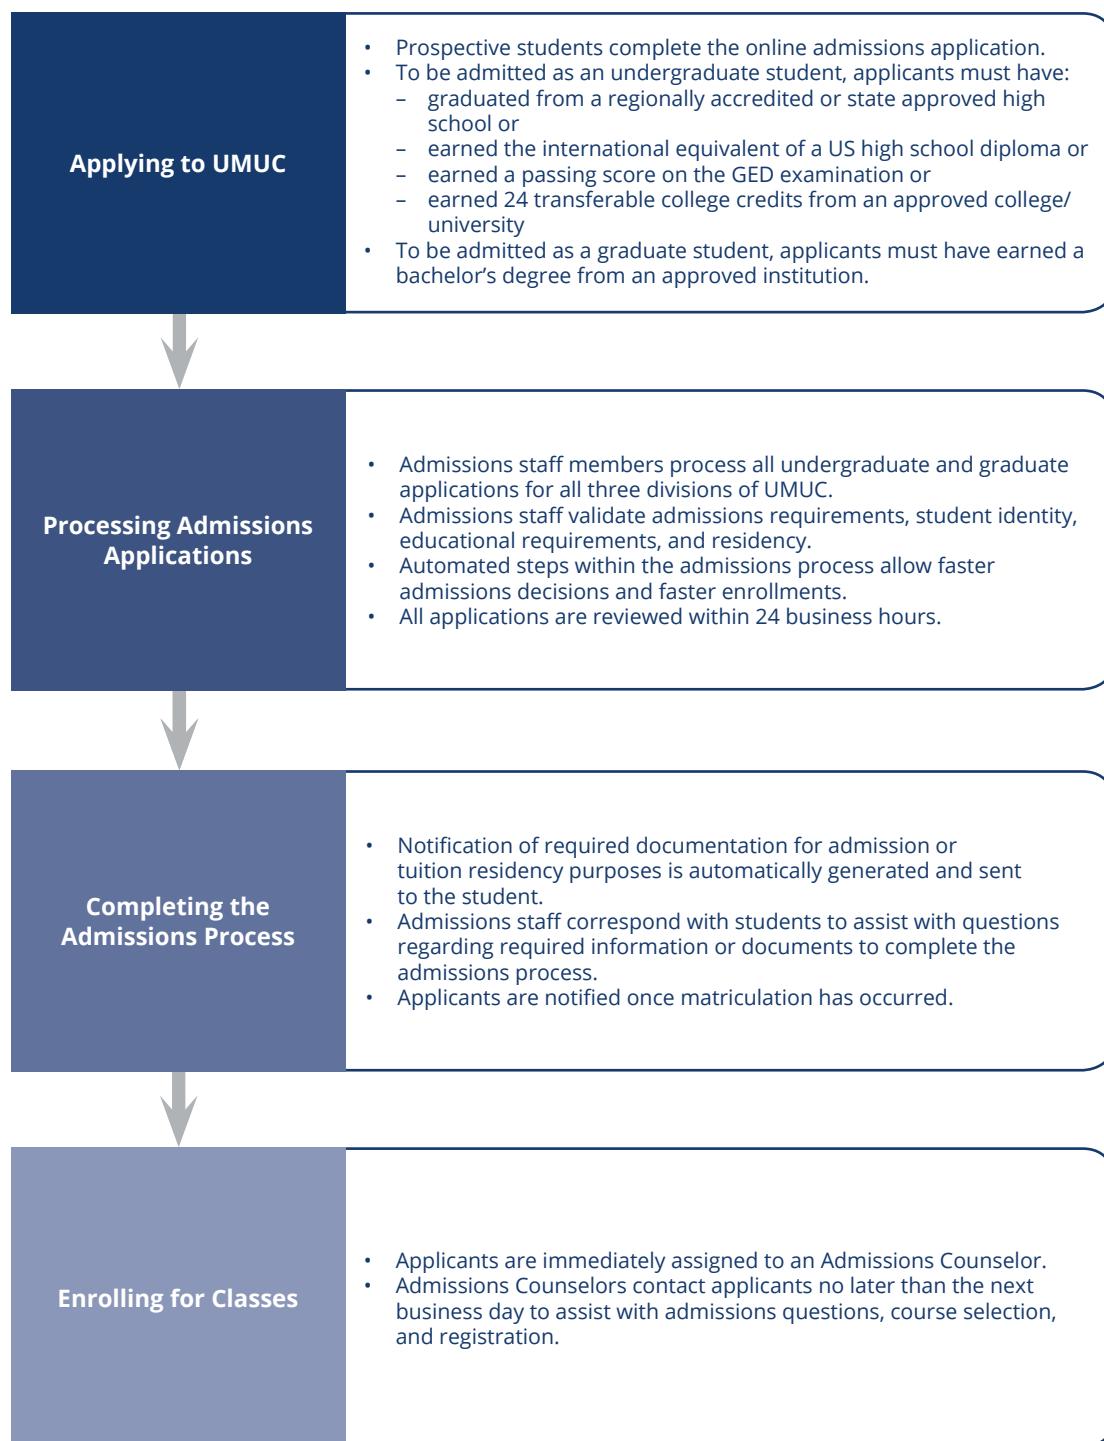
Applying to UMUC

- Prospective students complete the online admissions application.
- To be admitted as an undergraduate student, applicants must have:
  – graduated from a regionally accredited or state approved high school or
  – earned the international equivalent of a US high school diploma or
  – earned a passing score on the GED examination or
  – earned 24 transferable college credits from an approved college/ university
- To be admitted as a graduate student, applicants must have earned a bachelor’s degree from an approved institution.

Processing Admissions Applications

- Admissions staff members process all undergraduate and graduate applications for all three divisions of UMUC.
- Admissions staff validate admissions requirements, student identity, educational requirements, and residency.
- Automated steps within the admissions process allow faster admissions decisions and faster enrollments.
- All applications are reviewed within 24 business hours.

Completing the Admissions Process

- Notification of required documentation for admission or tuition residency purposes is automatically generated and sent to the student.
- Admissions staff correspond with students to assist with questions regarding required information or documents to complete the admissions process.
- Applicants are notified once matriculation has occurred.

Enrolling for Classes

- Applicants are immediately assigned to an Admissions Counselor.
- Admissions Counselors contact applicants no later than the next business day to assist with admissions questions, course selection, and registration.